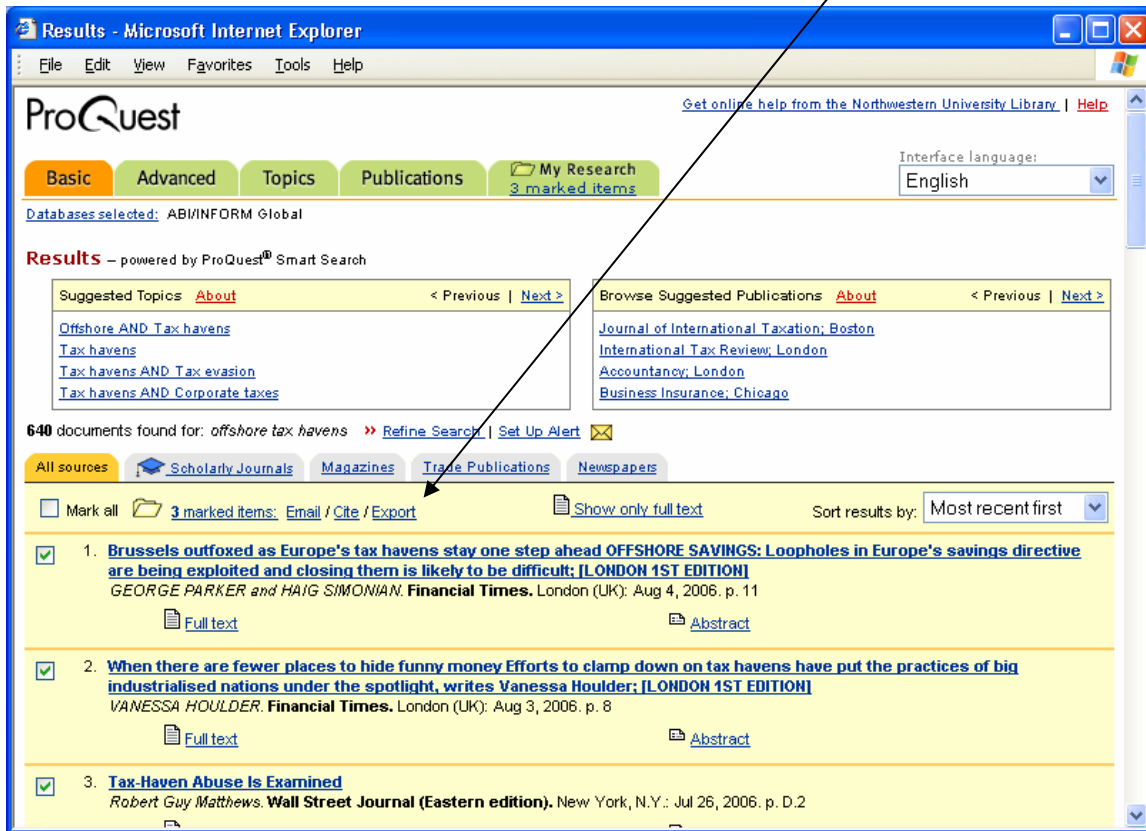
Results - Microsoft Internet Explorer

File Edit View Favorites Tools Help

ProQuest

Get online help from the Northwestern University Library | Help

Basic Advanced Topics Publications My Research 3 marked items

Interface language: English

Databases selected: ABI/INFORM Global

Results – powered by ProQuest® Smart Search

Suggested Topics About < Previous | Next >

Offshore AND Tax havens
Tax havens
Tax havens AND Tax evasion
Tax havens AND Corporate taxes

Browse Suggested Publications About < Previous | Next >

Journal of International Taxation; Boston
International Tax Review; London
Accountancy; London
Business Insurance; Chicago

640 documents found for: offshore tax havens » Refine Search | Set Up Alert

All sources Scholarly Journals Magazines Trade Publications Newspapers

Mark all 3 marked items: Email / Cite / Export Show only full text Sort results by: Most recent first

1. Brussels outfoxed as Europe's tax havens stay one step ahead OFFSHORE SAVINGS: Loopholes in Europe's savings directive are being exploited and closing them is likely to be difficult; [LONDON 1ST EDITION]
GEORGE PARKER and HAIG SIMONIAN. Financial Times. London (UK): Aug 4, 2006. p. 11
Full text Abstract

2. When there are fewer places to hide funny money Efforts to clamp down on tax havens have put the practices of big industrialised nations under the spotlight, writes Vanessa Houlder; [LONDON 1ST EDITION]
VANESSA HOULDER. Financial Times. London (UK): Aug 3, 2006. p. 8
Full text Abstract

3. Tax-Haven Abuse Is Examined
Robert Guy Matthews. Wall Street Journal (Eastern edition). New York, N.Y.: Jul 26, 2006. p. D.2